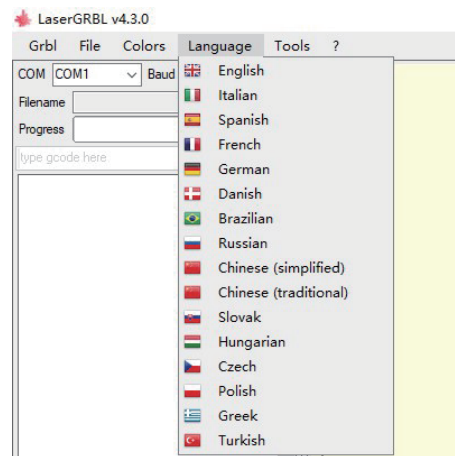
LaserGRBL v4.3.0

Grbl File Colors Language Tools ?

COM COM1 Baud

Filename

Progress

type gcode here

English
Italian
Spanish
French
German
Danish
Brazilian
Russian
Chinese (simplified)
Chinese (traditional)
Slovak
Hungarian
Czech
Polish
Greek
Turkish